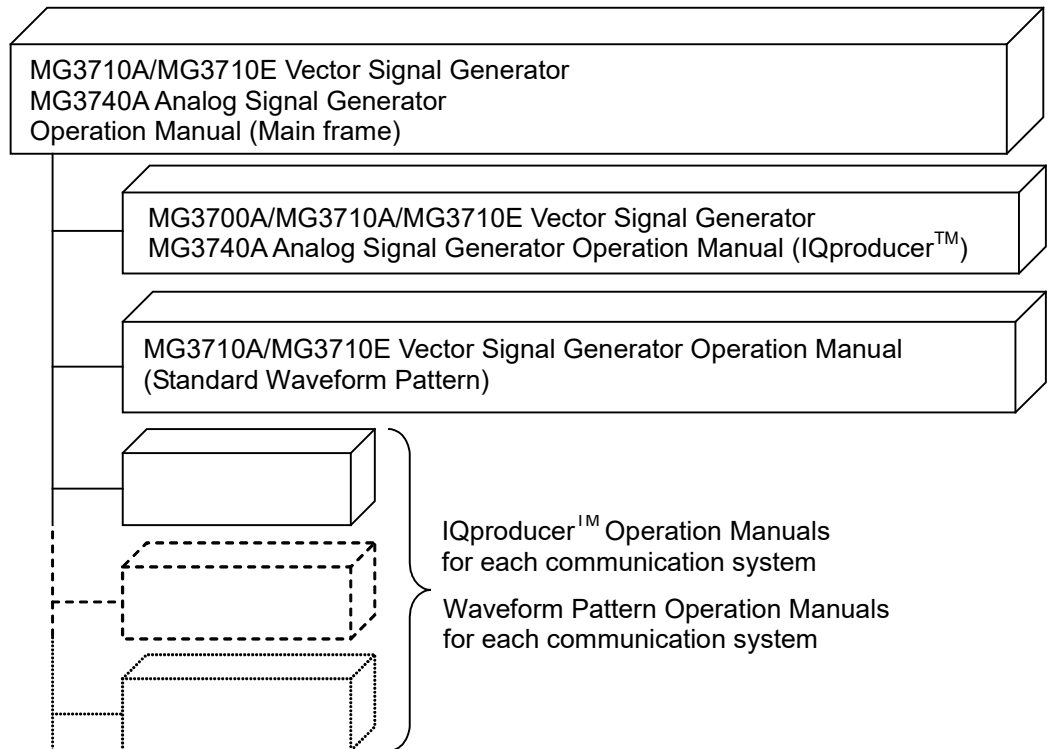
MG3710A/MG3710E Vector Signal Generator
MG3740A Analog Signal Generator
Operation Manual (Main frame)

MG3700A/MG3710A/MG3710E Vector Signal Generator
MG3740A Analog Signal Generator Operation Manual (IQproducer$^{TM}$)

MG3710A/MG3710E Vector Signal Generator Operation Manual
(Standard Waveform Pattern)

IQproducer$^{TM}$ Operation Manuals
for each communication system

Waveform Pattern Operation Manuals
for each communication system